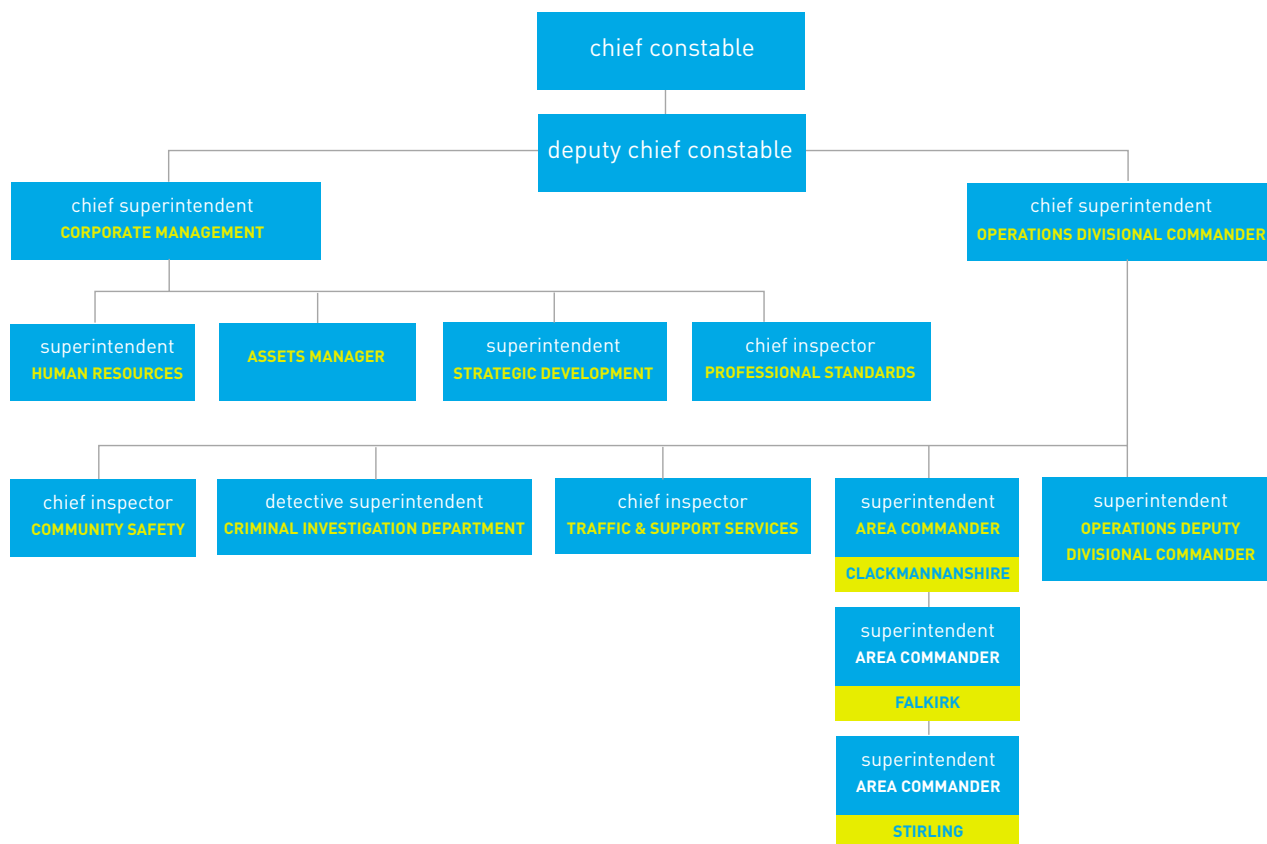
chief constable

deputy chief constable

chief superintendent
CORPORATE MANAGEMENT

chief superintendent
OPERATIONS DIVISIONAL COMMANDER

superintendent
HUMAN RESOURCES

ASSETS MANAGER

superintendent
STRATEGIC DEVELOPMENT

chief inspector
PROFESSIONAL STANDARDS

chief inspector
COMMUNITY SAFETY

detective superintendent
CRIMINAL INVESTIGATION DEPARTMENT

chief inspector
TRAFFIC & SUPPORT SERVICES

superintendent
AREA COMMANDER
CLACKMANNANSHIRE

superintendent
OPERATIONS DEPUTY DIVISIONAL COMMANDER

superintendent
AREA COMMANDER
FALKIRK

superintendent
AREA COMMANDER
STIRLING